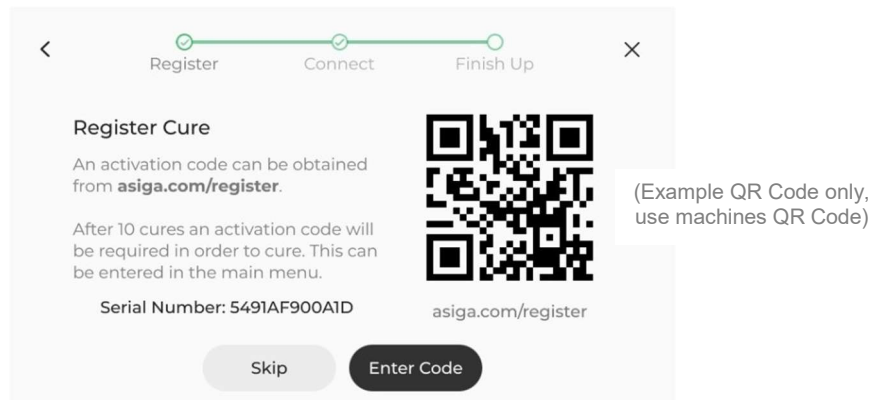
Register Connect Finish Up

Register Cure

An activation code can be obtained from **asiga.com/register**.

After 10 cures an activation code will be required in order to cure. This can be entered in the main menu.

Serial Number: 5491AF900A1D

asiga.com/register

(Example QR Code only, use machines QR Code)

Skip

Enter Code